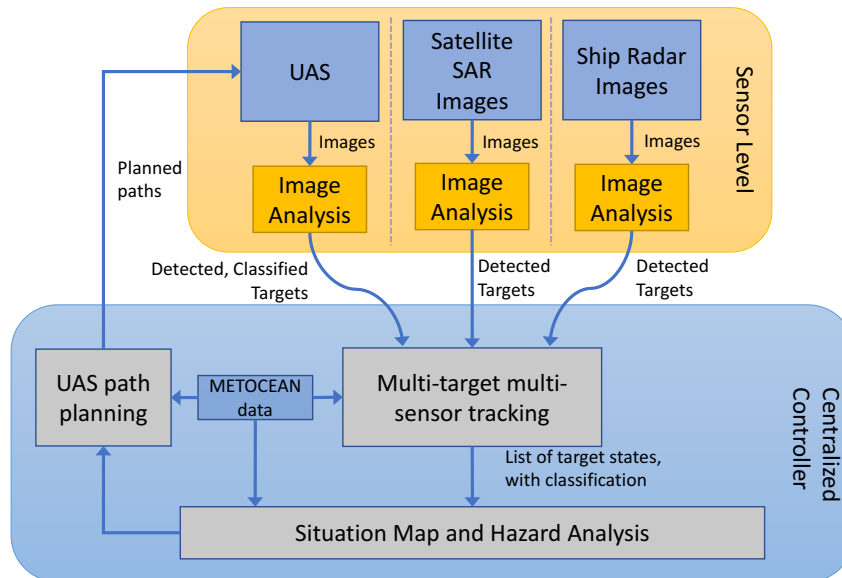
UAS

Satellite SAR Images

Ship Radar Images

Sensor Level

Images

Images

Images

Planned paths

Image Analysis

Image Analysis

Image Analysis

Detected, Classified Targets

Detected Targets

Detected Targets

UAS path planning

METOCEAN data

Multi-target multi-sensor tracking

Centralized Controller

List of target states, with classification

Situation Map and Hazard Analysis